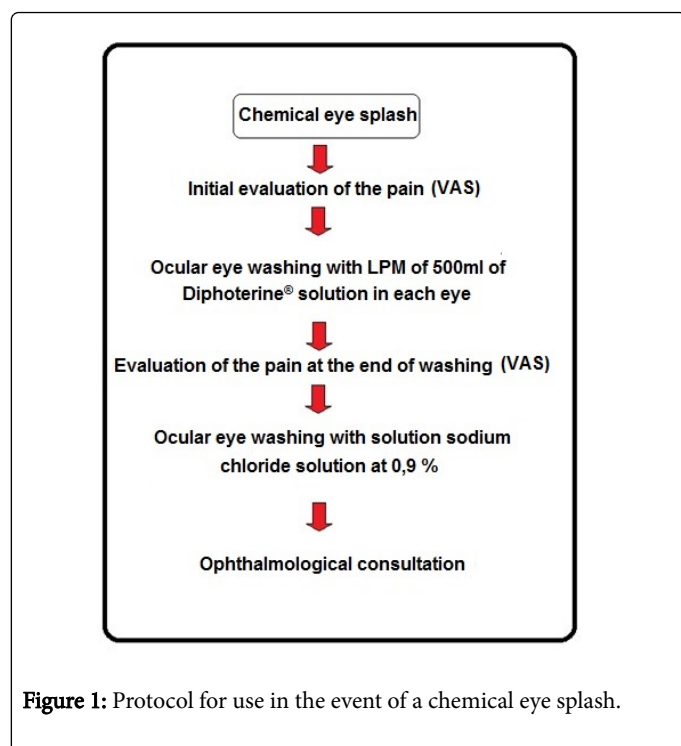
Chemical eye splash

Initial evaluation of the pain (VAS)

Ocular eye washing with LPM of 500ml of Diphoterine® solution in each eye

Evaluation of the pain at the end of washing (VAS)

Ocular eye washing with solution sodium chloride solution at 0,9 %

Ophthalmological consultation

**Figure 1:** Protocol for use in the event of a chemical eye splash.